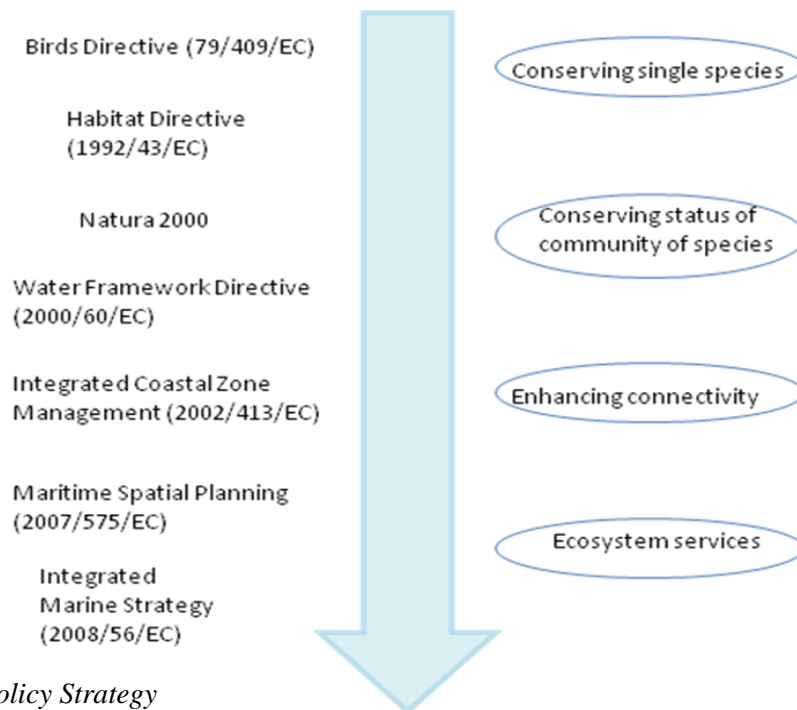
Birds Directive (79/409/EC)

Conserving single species

Habitat Directive (1992/43/EC)

Natura 2000

Conserving status of community of species

Water Framework Directive (2000/60/EC)

Integrated Coastal Zone Management (2002/413/EC)

Enhancing connectivity

Maritime Spatial Planning (2007/575/EC)

Ecosystem services

Integrated Marine Strategy (2008/56/EC)

olicy Strategy